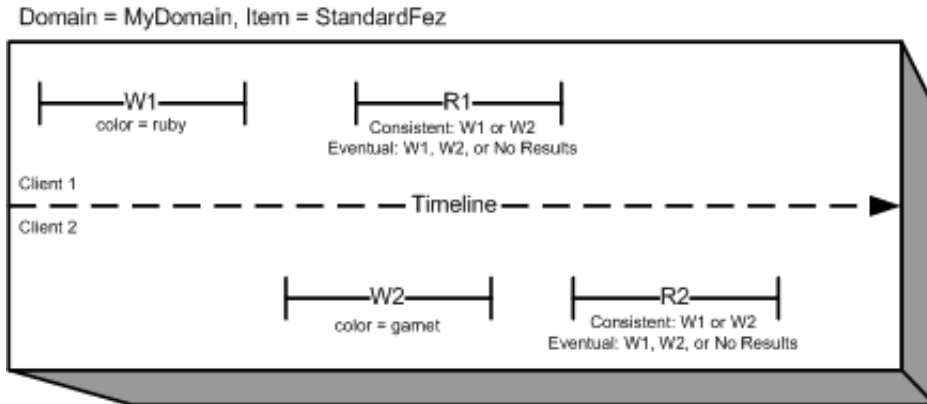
Domain = MyDomain, Item = StandardFez

W1
color = ruby

R1
Consistent: W1 or W2
Eventual: W1, W2, or No Results

Client 1

Timeline

Client 2

W2
color = garnet

R2
Consistent: W1 or W2
Eventual: W1, W2, or No Results